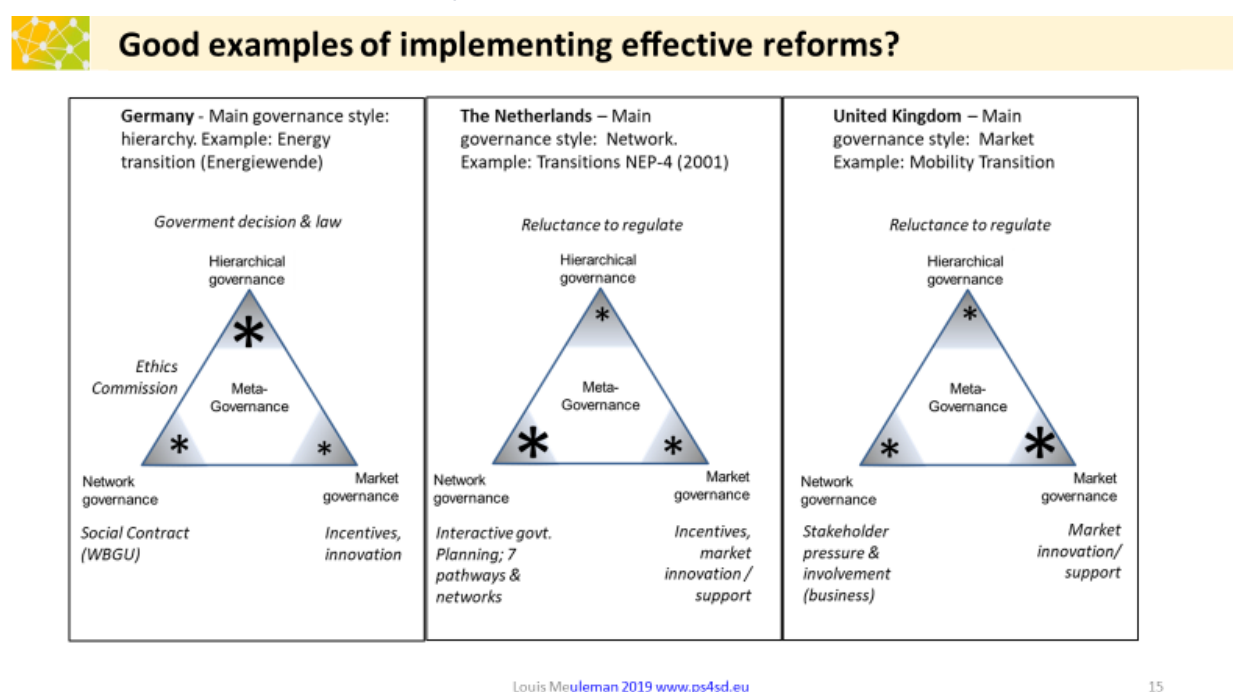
Good examples of implementing effective reforms?

Germany - Main governance style: hierarchy. Example: Energy transition (Energiewende)

Goverment decision & law

Hierarchical governance

*

Ethics Commission

Meta-Governance

*

*

Network governance

Market governance

Social Contract (WBGU)

Incentives, innovation

The Netherlands – Main governance style: Network. Example: Transitions NEP-4 (2001)

Reluctance to regulate

Hierarchical governance

*

Meta-Governance

*

*

Network governance

Market governance

Interactive govt. Planning; 7 pathways & networks

Incentives, market innovation / support

United Kingdom – Main governance style: Market Example: Mobility Transition

Reluctance to regulate

Hierarchical governance

*

Meta-Governance

*

*

Network governance

Market governance

Stakeholder pressure & involvement (business)

Market innovation/ support

Louis Meuleman 2019 www.ps4sd.eu

15